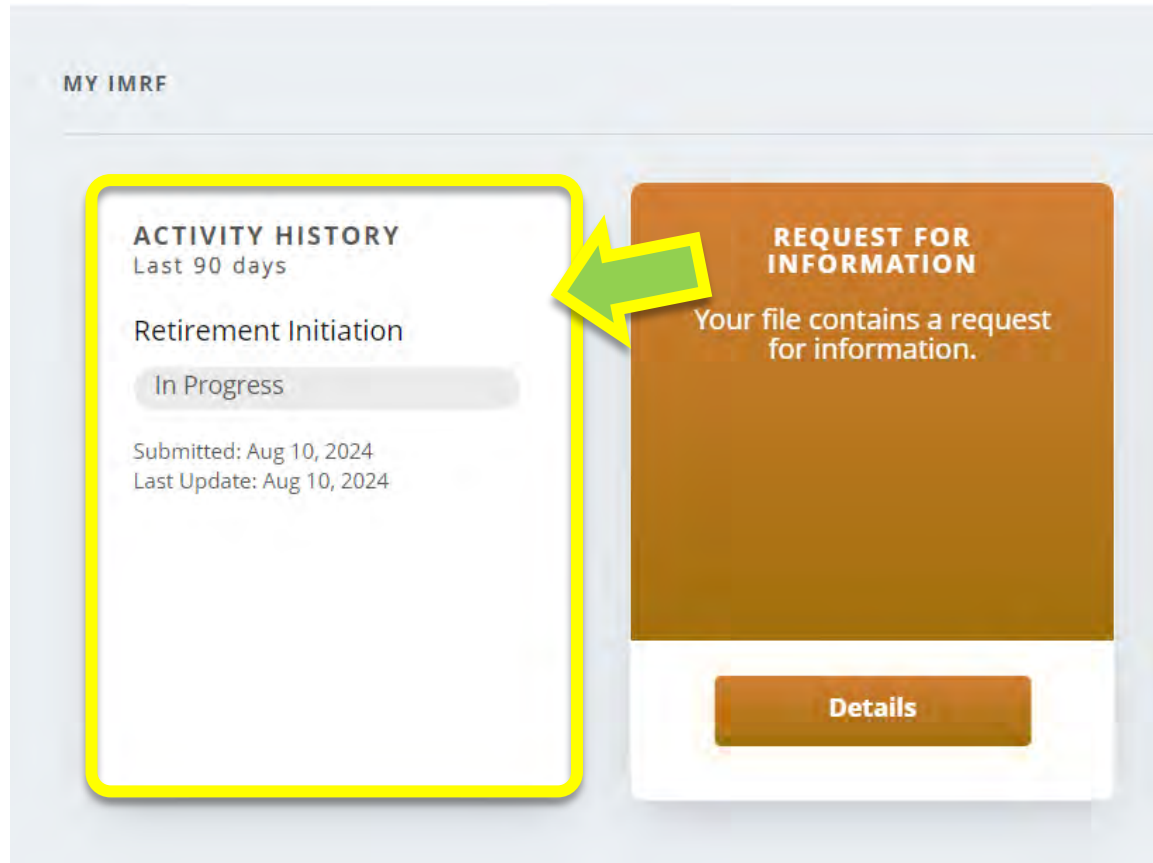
MY IMRF

ACTIVITY HISTORY
Last 90 days

Retirement Initiation

In Progress

Submitted: Aug 10, 2024
Last Update: Aug 10, 2024

REQUEST FOR INFORMATION

Your file contains a request for information.

Details